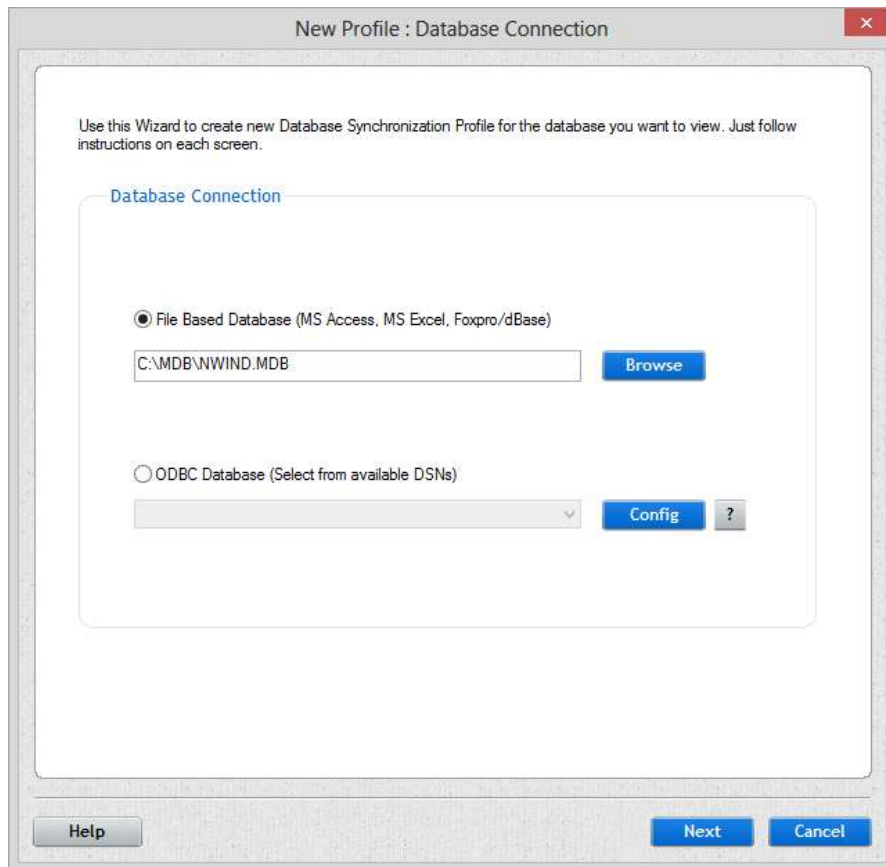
New Profile : Database Connection

×

Use this Wizard to create new Database Synchronization Profile for the database you want to view. Just follow instructions on each screen.

Database Connection

File Based Database (MS Access, MS Excel, Foxpro/dBase)

C:\MDB\NWIND.MDB

Browse

ODBC Database (Select from available DSNs)

Config

?

Help

Next

Cancel